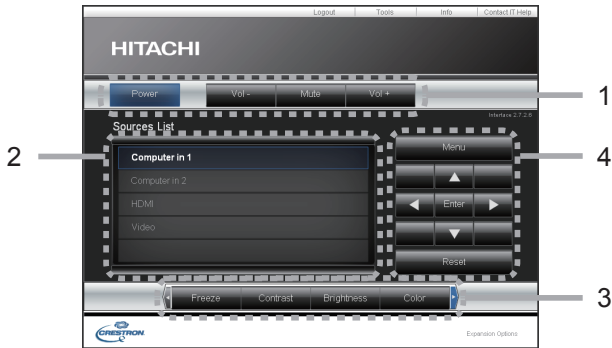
Logout | Tools | Info | Contact IT Help

HITACHI

Power | Vol - | Mute | Vol +

Interface 2.7.2.6

Sources List

Computer in 1

Computer in 2

HDMI

Video

Menu

▲

◀ Enter ▶

▼

Reset

Freeze | Contrast | Brightness | Color

CRESTRON

Expansion Options

1

2

3

4